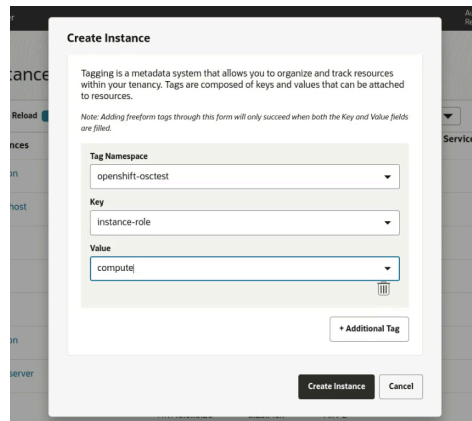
Create Instance

Tagging is a metadata system that allows you to organize and track resources within your tenancy. Tags are composed of keys and values that can be attached to resources.

Note: Adding freeform tags through this form will only succeed when both the Key and Value fields are filled.

Tag Namespace

openshift-osctest

Key

instance-role

Value

compute

+ Additional Tag

Create Instance

Cancel

tance

Reload

nces

on

host

on

server

Service